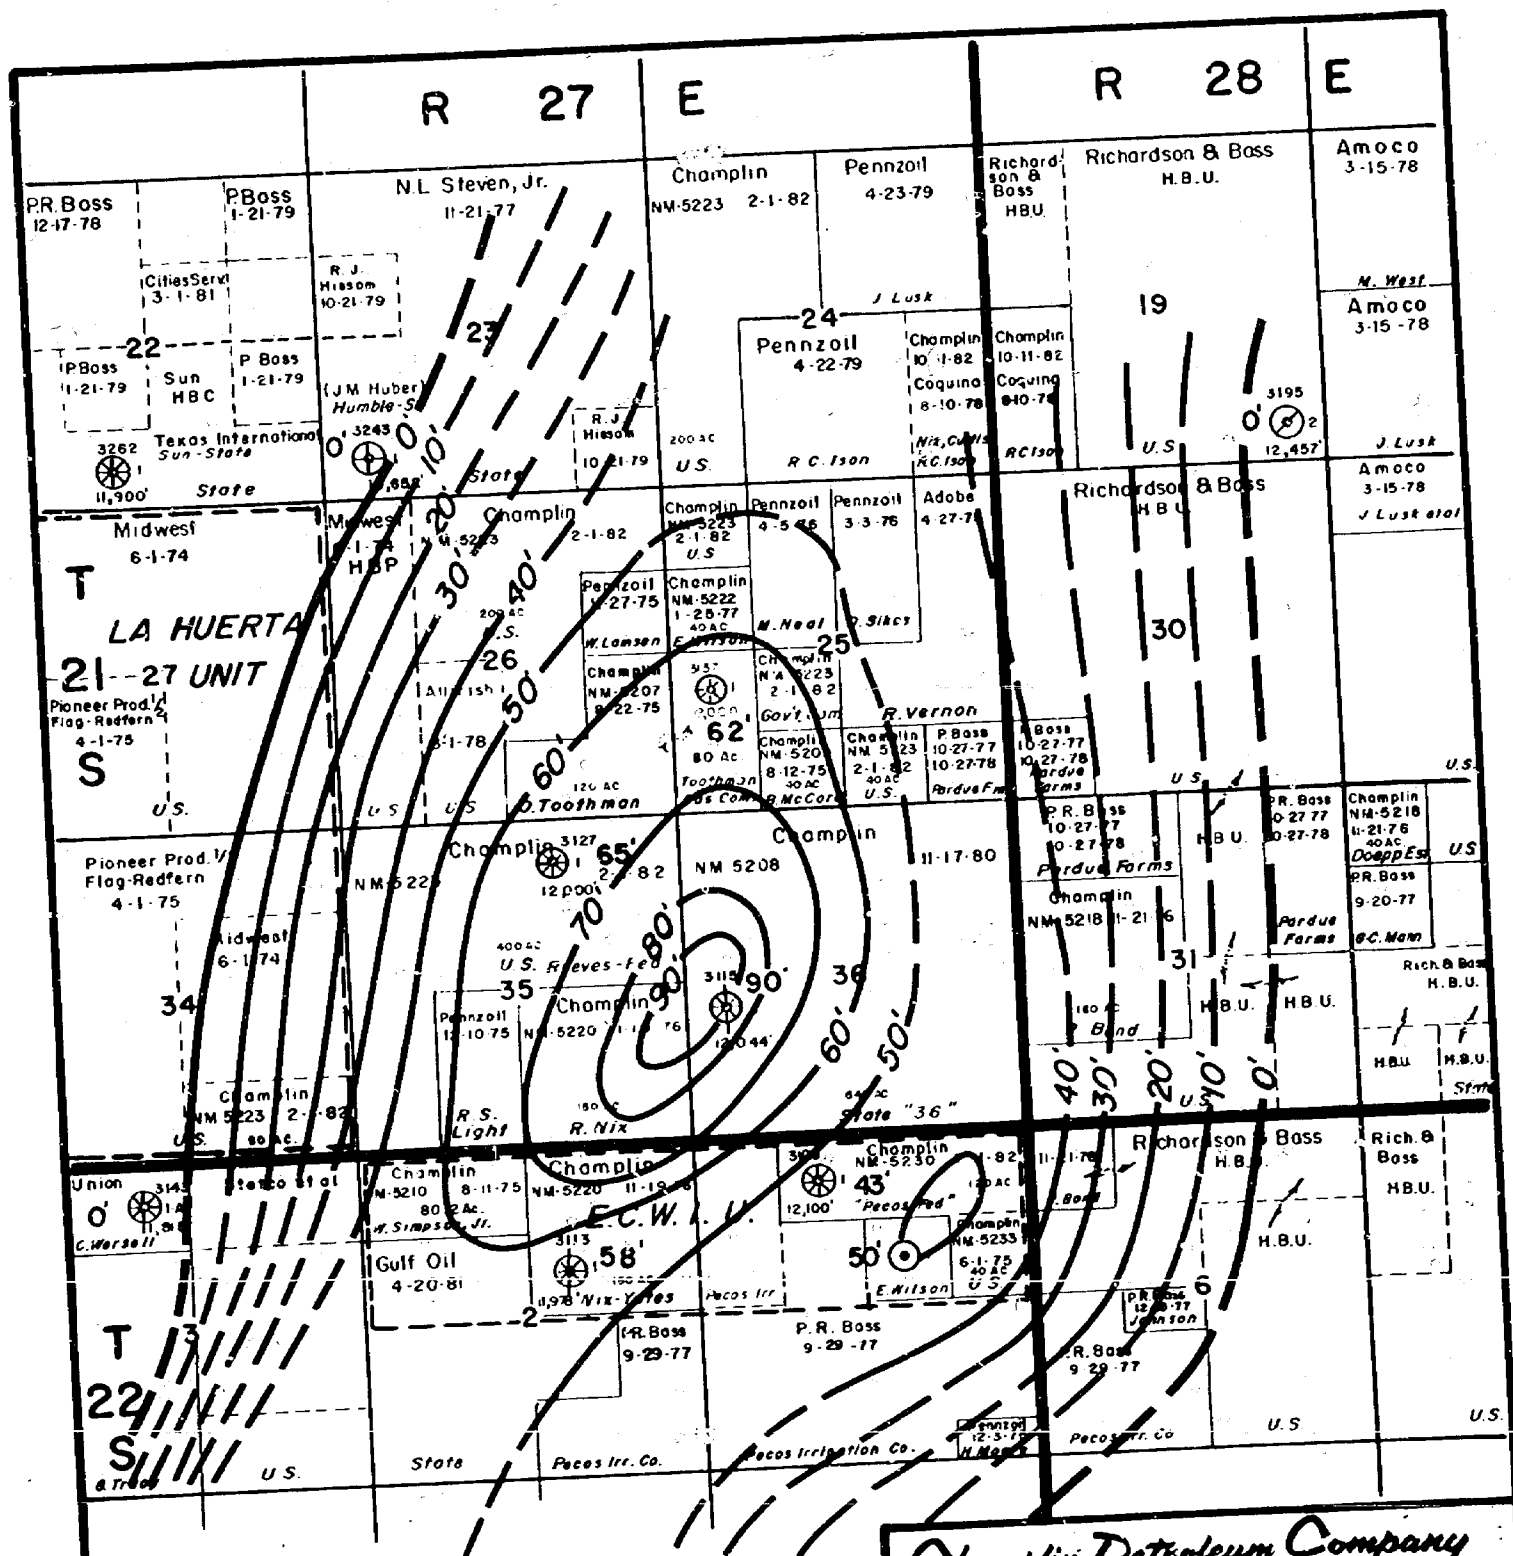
R 27 E

R 28 E

P.R.Boss 12-17-78

P.Boss 1-21-79

N.L. Steven, Jr. 11-21-77

Champlin NM-5223 2-1-82

Pennzoil 4-23-79

Richardson & Boss HBU

Richardson & Boss H.B.U.

Amoco 3-15-78

Cities Serv. 3-1-81

R. J. Hissom 10-21-79

J. Lusk

M. West

Amoco 3-15-78

22

P.Boss 1-21-79

Sun HBC

P. Boss 1-21-79

J.M. Huber Humble-S

27

24

Pennzoil 4-22-79

Champlin 10-1-82 Coquina 8-10-78

Champlin 10-11-82 Coquina 8-10-78

19

3195

0' 2 12,457'

R. J. Hissom 10-21-79

200 AC

U.S.

R.C. Ison

Nix, Curtis R.C. Ison

R.C. Ison

U.S.

J. Lusk

Texas International Sun-State

3262 11,900'

State

3243 0' 11,858'

0'

10'

State

Amoco 3-15-78 J. Lusk et al

Midwest 6-1-74

Midwest 6-1-74 HBP

20'

Champlin NM-5223

2-1-82

Champlin NM-5223 2-1-82 U.S.

Pennzoil 4-5-76

Pennzoil 3-3-76

Adobe 4-27-78

Richardson & Boss H B U

T

LA HUERTA

21 - 27 UNIT

S

30'

40'

200 AC U.S.

26

Pennzoil 1-27-75

Champlin NM-5222 1-28-77 40 AC

W. Lamsen

E. Wilson

M. Neal

D. Sikes

25

30

Pioneer Prod. 1/2 Flag-Redfern 4-1-75

50'

Allfish

Champlin NM-5207 8-22-75

3137 12,000'

62'

80 AC

Champlin N.M.-5223 2-1-82

Gov't Jim

R. Vernon

60'

8-1-78

120 AC

D. Toothman

Toothman Gas Com.

Champlin NM-5208 8-12-75 B. McCord

Champlin NM-5223 2-1-82 40 AC U.S.

P. Boss 10-27-77 10-27-78

Pardue Farms

P. Boss 10-27-77 10-27-78 Pardue Farms

U.S.

U.S.

U.S.

U.S.

U.S.

P.R. Boss 10-27-77 10-27-78

H.B.U.

R. Boss 10-27-77 10-27-78

Champlin NM-5218 11-21-76 40 AC Doepp Est.

U.S.

Pioneer Prod. 1/2 Flag-Redfern 4-1-75

NM-5223

Champlin 3127 12,000'

65'

2-1-82

NM 5208

Champlin

11-17-80

Pardue Farms

Champlin NM-5218 11-21-76

P.R. Boss 9-20-77

Midwest 6-1-74

70

80'

Pardue Farms

B.C. Mann

400 AC

U.S. Reeves-Fed

90'

31

Rich. & Boss H.B.U.

34

35

Champlin

3115

90'

36

H.B.U.

H.B.U.

Pennzoil 12-10-75

NM-5220 11-19-76

12,044'

160 AC

Bond

60'

50'

H.B.U.

H.B.U.

Champlin NM-5223 2-1-82

80 AC.

U.S.

R.S. Light

160 AC

R. Nix

640 AC

State "36"

40'

30'

20'

10'

0'

U.S.

State

Union 3145 0' 11,816'

C. Worsell

Stetco et al

Champlin NM-5210 8-11-75 80 Ac. H. Simpson, Jr.

Champlin NM-5220 11-19-76

E.C.W.A.U.

3101 12,100'

Champlin NM-5230 2-1-82

43'

"Pecos Fed"

80 AC

11-1-76

Bond

Richardson & Boss H.B.U.

Rich. & Boss H.B.U.

Champlin NM-5233 6-1-75 40 AC U.S.

H.B.U.

Gulf Oil 4-20-81

3113

58'

160 AC

11,978' Nix-Yates

Pecos Irr.

50'

E. Wilson

6

P.R. Boss 12-19-77 Johnson

T

3

2

P.R. Boss 9-29-77

P.R. Boss 9-29-77

P.R. Boss 9-29-77

22

S

U.S.

State

Pecos Irr. Co.

Pecos Irrigation Co.

Pennzoil 12-5-78 H. Moore

Pecos Irr. Co.

U.S.

U.S.

B. Tracy

Champlin Petroleum Company